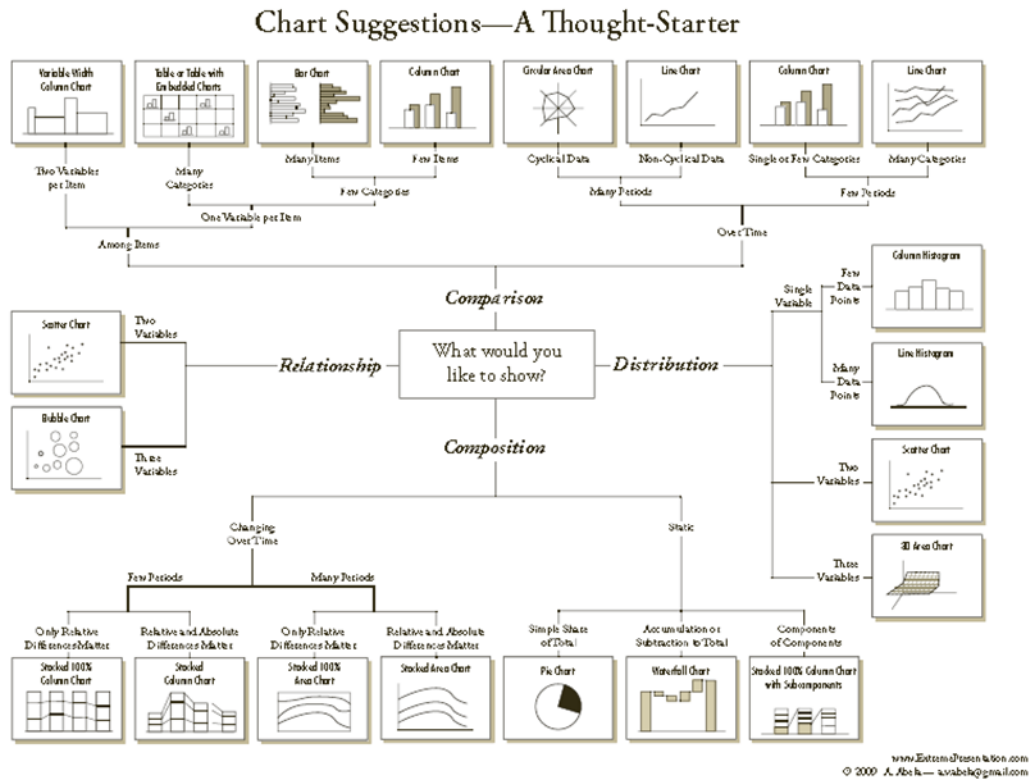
Chart Suggestions—A Thought-Starter

Variable Width Column Chart

Table or Table with Embedded Charts

Bar Chart

Column Chart

Circular Area Chart

Line Chart

Column Chart

Line Chart

Two Variables per Item

Many Categories

Many Items

Few Items

Cyclical Data

Non-Cyclical Data

Single or Few Categories

Many Categories

Few Categories

Many Periods

Few Periods

One Variable per Item

Among Items

Over Time

Comparison

Column Histogram

Single Variable

Few Data Points

Scatter Chart

Two Variables

Relationship

What would you like to show?

Distribution

Line Histogram

Many Data Points

Bubble Chart

Three Variables

Composition

Scatter Chart

Two Variables

Changing Over Time

Static

3D Area Chart

Three Variables

Few Periods

Many Periods

Only Relative Differences Matter

Relative and Absolute Differences Matter

Only Relative Differences Matter

Relative and Absolute Differences Matter

Simple Share of Total

Accumulation or Subtraction to Total

Components of Components

Stacked 100% Column Chart

Stacked Column Chart

Stacked 100% Area Chart

Stacked Area Chart

Pie Chart

Waterfall Chart

Stacked 100% Column Chart with Subcomponents

www.ExtremePresentation.com
© 2009 A. Abela — a.v.abela@gmail.com